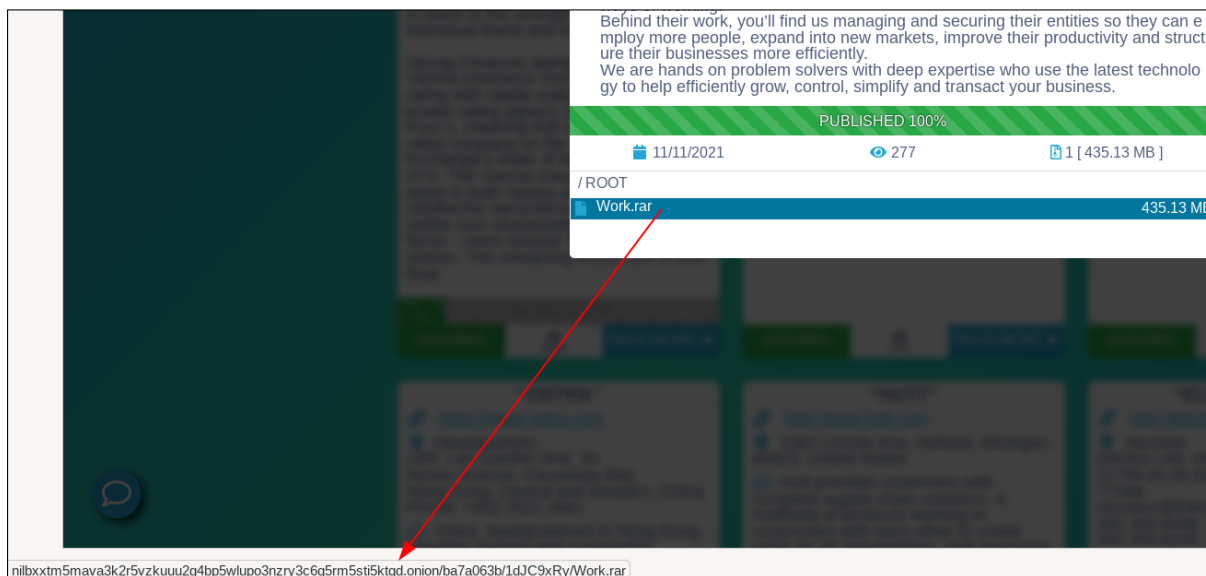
Behind their work, you'll find us managing and securing their entities so they can employ more people, expand into new markets, improve their productivity and structure their businesses more efficiently.
We are hands on problem solvers with deep expertise who use the latest technology to help efficiently grow, control, simplify and transact your business.

PUBLISHED 100%

11/11/2021 277 1 [ 435.13 MB ]

/ ROOT

Work.rar 435.13 MB

nilbxxtm5maya3k2r5yzkuuu2g4bp5wlupo3nzry3c6g5rm5sti5ktqd.onion/ba7a063b/1dJC9xRy/Work.rar